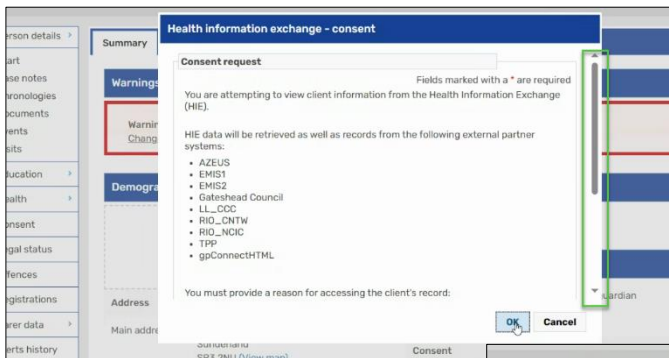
erson details
art
ase notes
hronologies
ocuments
vents
sits
ducation
ealth
onsent
gal status
ffences
egistrations
arer data
erts history

Summary
Warnings
Warnin
Chang
Demogra
Address
Main addre
Sunderland
SR3 3NU (View map)
Consent
ardian

Health information exchange - consent
Consent request
Fields marked with a * are required
You are attempting to view client information from the Health Information Exchange (HIE).

HIE data will be retrieved as well as records from the following external partner systems:
- AZEUS
- EMIS1
- EMIS2
- Gateshead Council
- LL_CCC
- RIO_CNTW
- RIO_NCIC
- TPP
- gpConnectHTML

You must provide a reason for accessing the client's record:
OK
Cancel